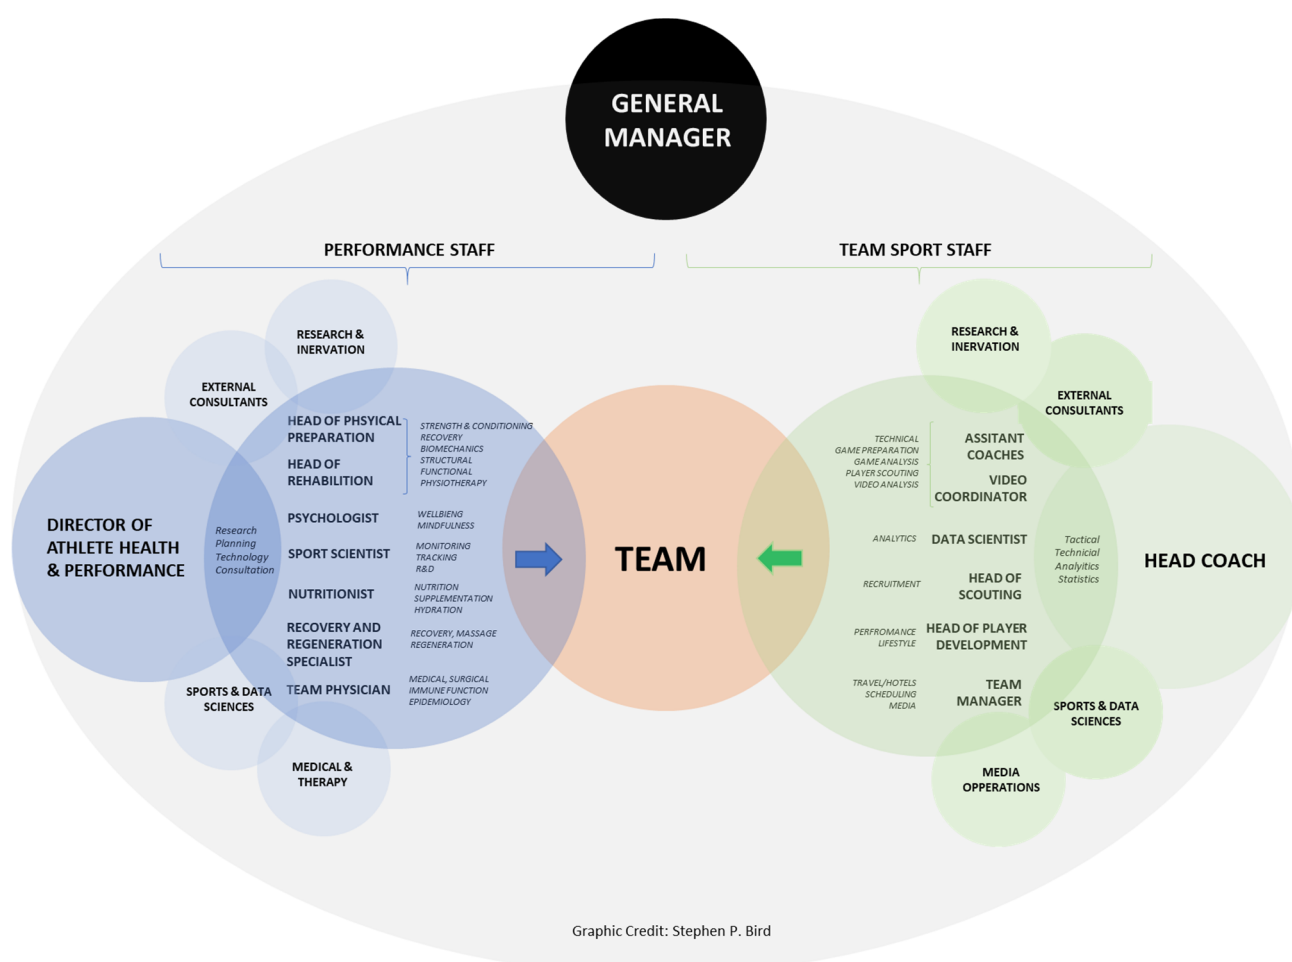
GENERAL MANAGER

PERFORMANCE STAFF

TEAM SPORT STAFF

RESEARCH & INERVATION

EXTERNAL CONSULTANTS

DIRECTOR OF ATHLETE HEALTH & PERFORMANCE

Research Planning Technology Consultation

HEAD OF PHSYICAL PREPARATION

HEAD OF REHABILITION

STRENGTH & CONDITIONING RECOVERY BIOMECHANICS STRUCTURAL FUNCTIONAL PHYSIOTHERAPY

PSYCHOLOGIST

WELLBIENG MINDFULNESS

SPORT SCIENTIST

MONITORING TRACKING R&D

NUTRITIONIST

NUTRITION SUPPLEMENTATION HYDRATION

RECOVERY AND REGENERATION SPECIALIST

RECOVERY, MASSAGE REGENERATION

TEAM PHYSICIAN

MEDICAL, SURGICAL IMMUNE FUNCTION EPIDEMIOLOGY

SPORTS & DATA SCIENCES

MEDICAL & THERAPY

TEAM

RESEARCH & INERVATION

EXTERNAL CONSULTANTS

TECHNICAL GAME PREPARATION GAME ANALYSIS PLAYER SCOUTING VIDEO ANALYSIS

ASSITANT COACHES

VIDEO COORDINATOR

ANALYTICS

DATA SCIENTIST

Tactical Technicial Analytics Statistics

HEAD COACH

RECRUITMENT

HEAD OF SCOUTING

PERFROMANCE LIFESTYLE

HEAD OF PLAYER DEVELOPMENT

TRAVEL/HOTELS SCHEDULING MEDIA

TEAM MANAGER

SPORTS & DATA SCIENCES

MEDIA OPPERATIONS

Graphic Credit: Stephen P. Bird